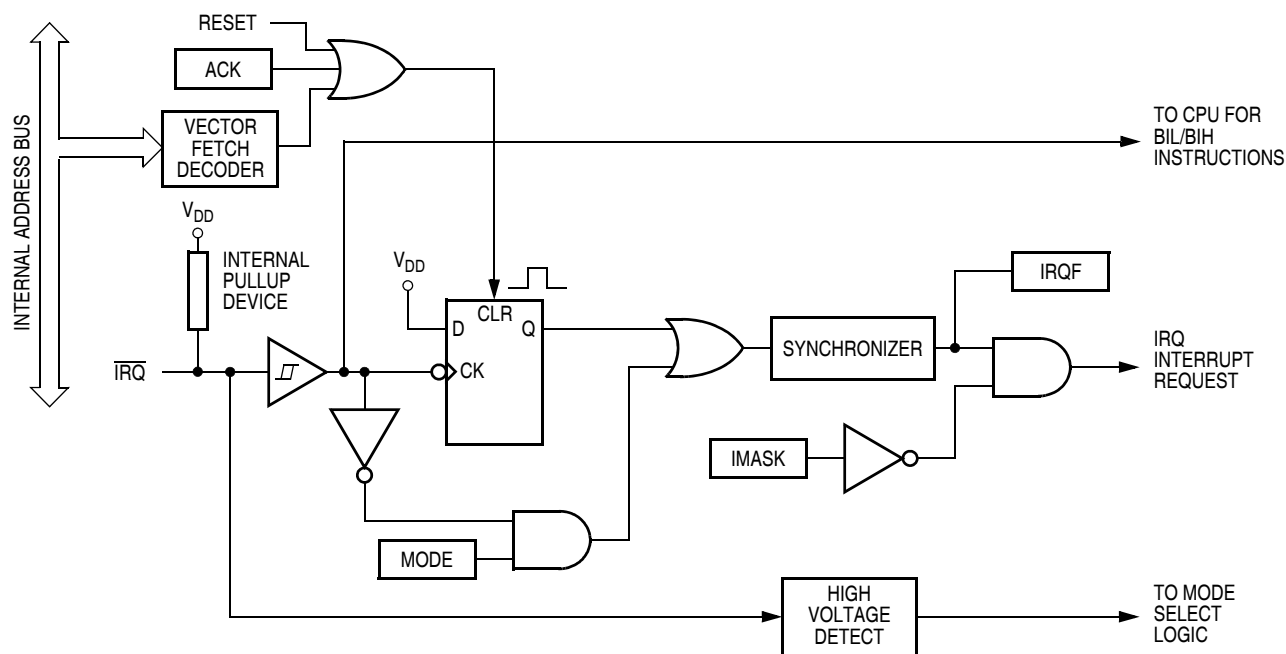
INTERNAL ADDRESS BUS

RESET

ACK

VECTOR FETCH DECODER

TO CPU FOR BIL/BIH INSTRUCTIONS

$V_{DD}$

INTERNAL PULLUP DEVICE

$V_{DD}$

D

CLR

Q

CK

IRQF

SYNCHRONIZER

$\overline{IRQ}$

IRQ INTERRUPT REQUEST

IMASK

MODE

HIGH VOLTAGE DETECT

TO MODE SELECT LOGIC